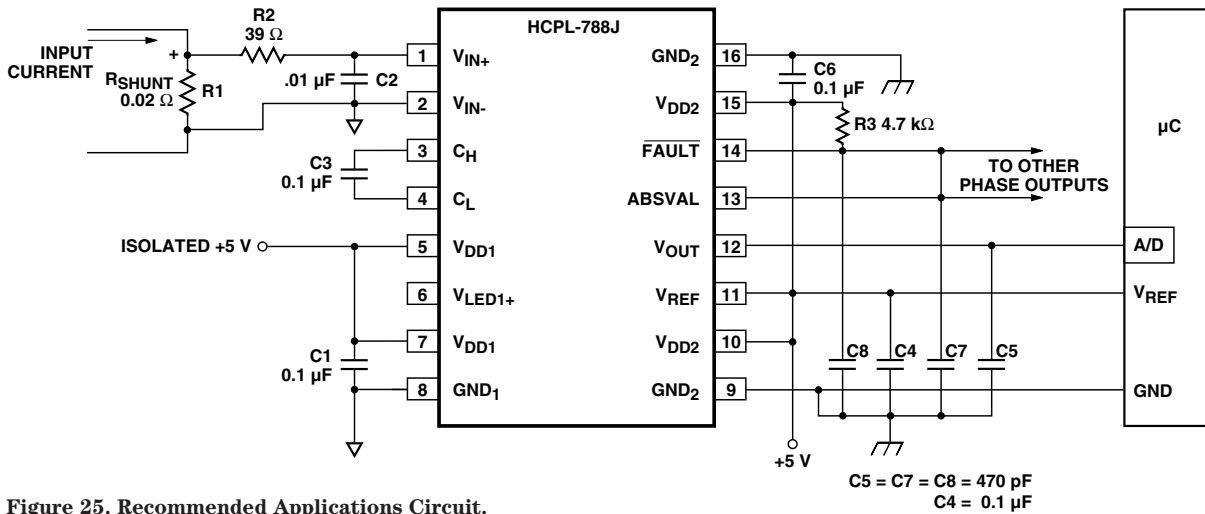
INPUT CURRENT
+
R2
39 Ω
$R_{SHUNT}$
0.02 Ω
R1
.01 μF
C2
C3
0.1 μF
ISOLATED +5 V
C1
0.1 μF
HCPL-788J
1 $V_{IN+}$
2 $V_{IN-}$
3 $C_H$
4 $C_L$
5 $V_{DD1}$
6 $V_{LED1+}$
7 $V_{DD1}$
8 $GND_1$
$GND_2$ 16
$V_{DD2}$ 15
$\overline{FAULT}$ 14
ABSVAL 13
$V_{OUT}$ 12
$V_{REF}$ 11
$V_{DD2}$ 10
$GND_2$ 9
C6
0.1 μF
R3 4.7 kΩ
TO OTHER PHASE OUTPUTS
μC
A/D
$V_{REF}$
GND
C8
C4
C7
C5
+5 V
C5 = C7 = C8 = 470 pF
C4 = 0.1 μF

Figure 25. Recommended Applications Circuit.